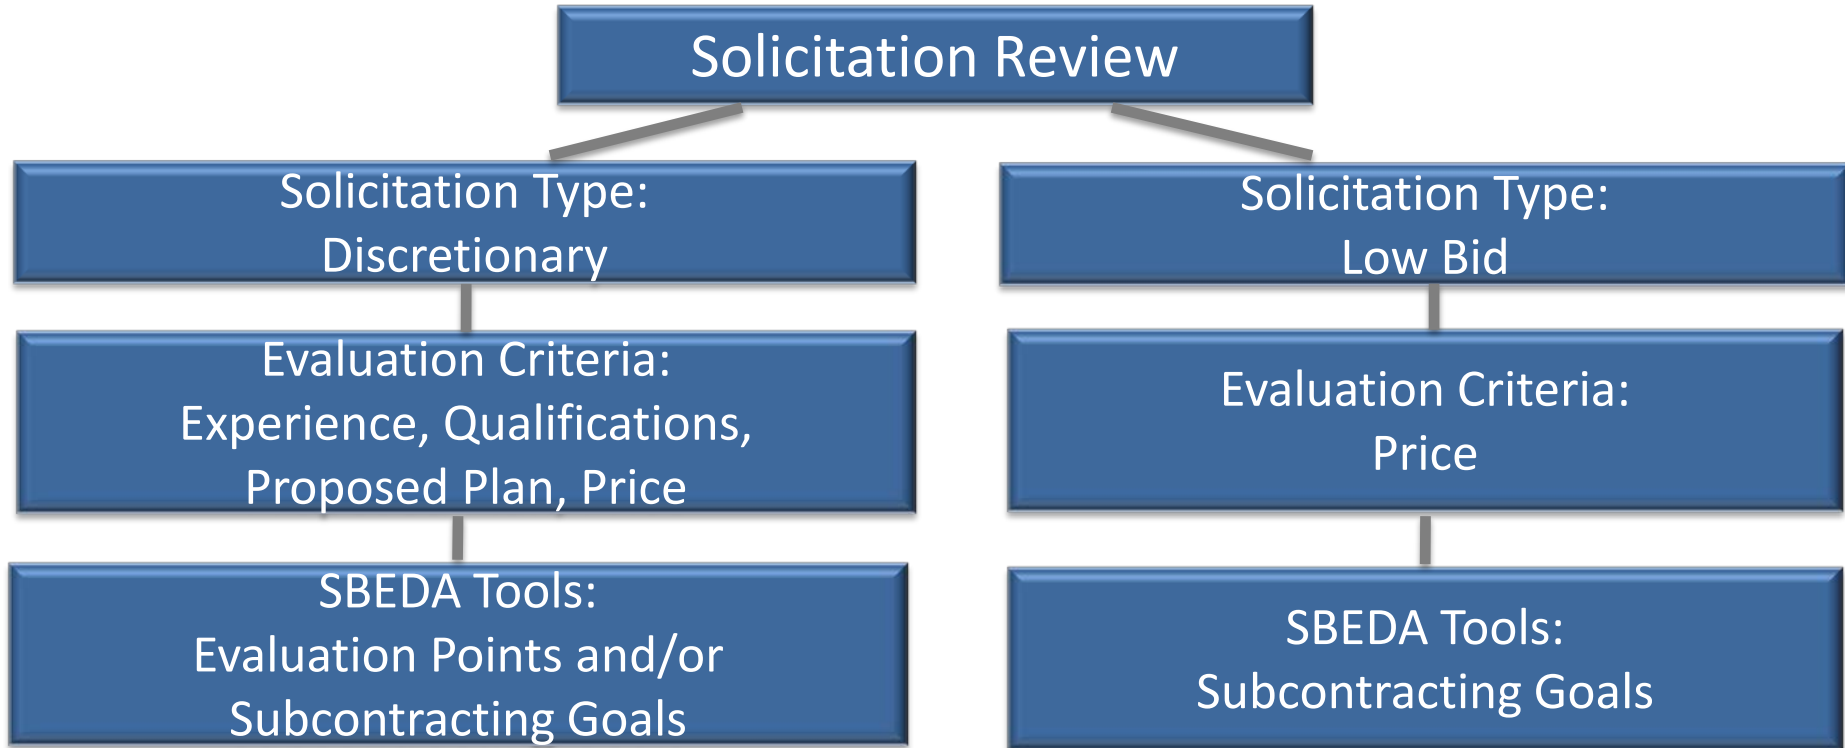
Solicitation Review

Solicitation Type:
Discretionary

Evaluation Criteria:
Experience, Qualifications, Proposed Plan, Price

SBEDA Tools:
Evaluation Points and/or Subcontracting Goals

Solicitation Type:
Low Bid

Evaluation Criteria:
Price

SBEDA Tools:
Subcontracting Goals